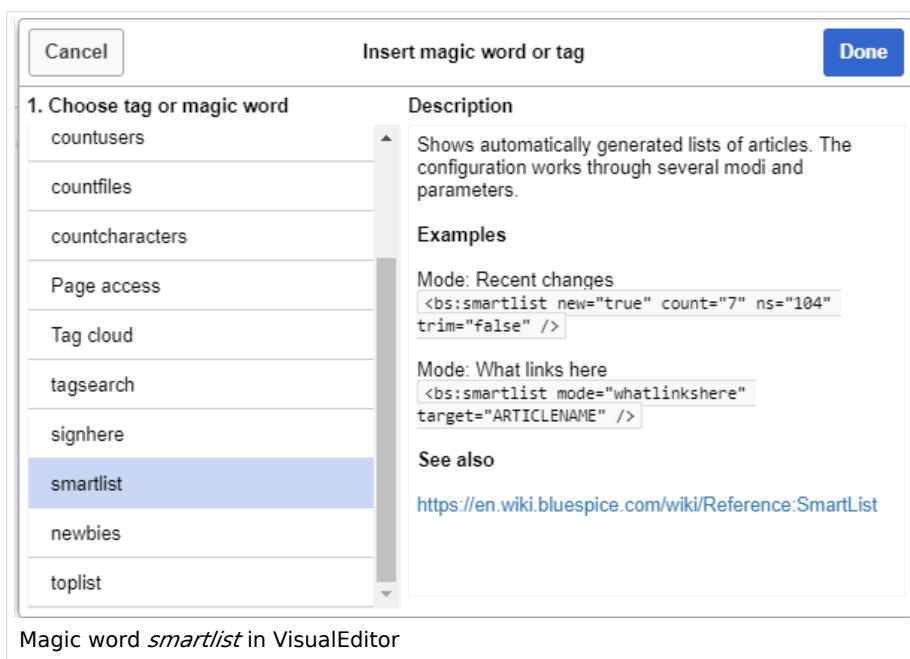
Cancel

Insert magic word or tag

Done

1. Choose tag or magic word

countusers

countfiles

countcharacters

Page access

Tag cloud

tagsearch

signhere

smartlist

newbies

toplist

Description

Shows automatically generated lists of articles. The configuration works through several modi and parameters.

Examples

Mode: Recent changes
<bs:smartlist new="true" count="7" ns="104" trim="false" />

Mode: What links here
<bs:smartlist mode="whatlinkshere" target="ARTICLENAME" />

See also

https://en.wiki.bluespice.com/wiki/Reference:SmartList

Magic word *smartlist* in VisualEditor